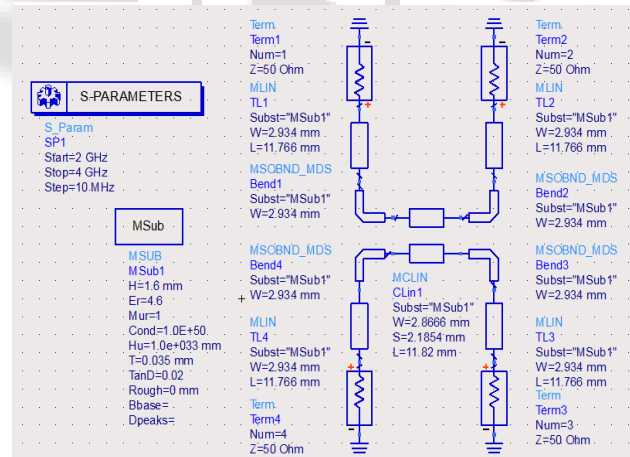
S-PARAMETERS

S_Param
SP1
Start=2 GHz
Stop=4 GHz
Step=10 MHz

MSub

MSUB
MSub1
H=1.6 mm
Er=4.6
Mur=1
Cond=1.0E+50
Hu=1.0e+033 mm
T=0.035 mm
TanD=0.02
Rough=0 mm
Bbase=
Dpeaks=

Term
Term1
Num=1
Z=50 Ohm

MLIN
TL1
Subst="MSub1"
W=2.934 mm
L=11.766 mm

MSOBND_MDS
Bend1
Subst="MSub1"
W=2.934 mm

MSOBND_MDS
Bend4
Subst="MSub1"
W=2.934 mm

MLIN
TL4
Subst="MSub1"
W=2.934 mm
L=11.766 mm

Term
Term4
Num=4
Z=50 Ohm

MCLIN
CLin1
Subst="MSub1"
W=2.8666 mm
S=2.1854 mm
L=11.82 mm

Term
Term2
Num=2
Z=50 Ohm

MLIN
TL2
Subst="MSub1"
W=2.934 mm
L=11.766 mm

MSOBND_MDS
Bend2
Subst="MSub1"
W=2.934 mm

MSOBND_MDS
Bend3
Subst="MSub1"
W=2.934 mm

MLIN
TL3
Subst="MSub1"
W=2.934 mm
L=11.766 mm

Term
Term3
Num=3
Z=50 Ohm